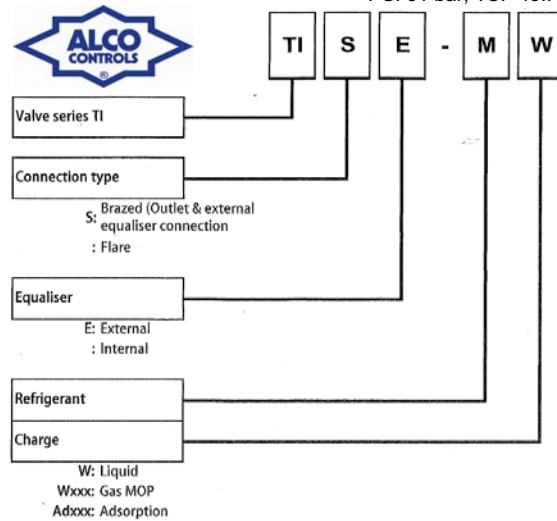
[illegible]

ALCO CONTROLS

TI S E - M W

Valve series TI

Connection type

S: Brazed (Outlet & external equaliser connection
: Flare

Equaliser

E: External
: Internal

Refrigerant

Charge

W: Liquid
Wxxx: Gas MOP
Adxxx: Adsorption